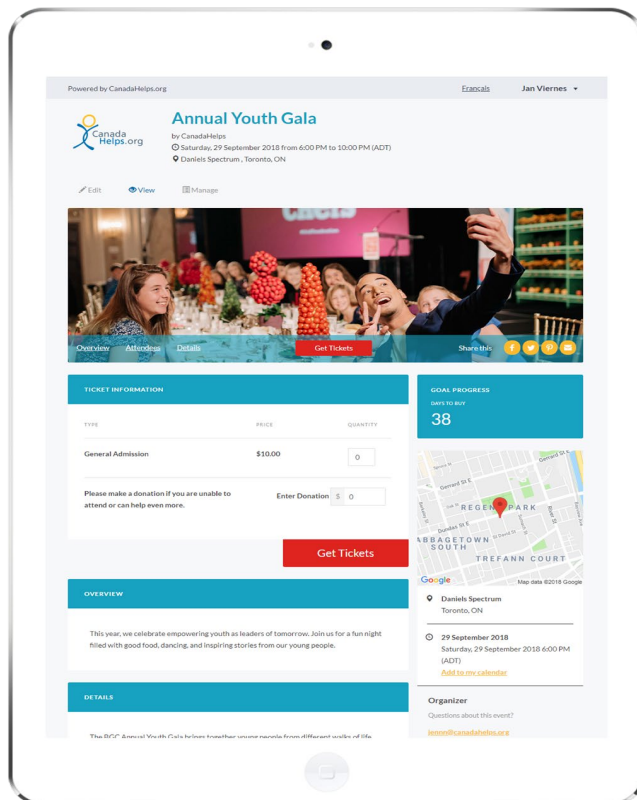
Powered by CanadaHelps.org

Français

Jan Viernes

Canada Helps.org

Annual Youth Gala

by CanadaHelps

Saturday, 29 September 2018 from 6:00 PM to 10:00 PM (ADT)

Daniels Spectrum , Toronto, ON

Edit View Manage

Overview Attendees Details

Get Tickets

Share this

TICKET INFORMATION

| TYPE | PRICE | QUANTITY |
|---|---|---|
| General Admission | $10.00 | 0 |

Please make a donation if you are unable to attend or can help even more.

Enter Donation $ 0

Get Tickets

GOAL PROGRESS

DAYS TO BUY

38

REGENT PARK

CABBAGETOWN SOUTH

TREFANN COURT

Google

Map data ©2018 Google

Daniels Spectrum
Toronto, ON

29 September 2018
Saturday, 29 September 2018 6:00 PM (ADT)
Add to my calendar

OVERVIEW

This year, we celebrate empowering youth as leaders of tomorrow. Join us for a fun night filled with good food, dancing, and inspiring stories from our young people.

DETAILS

The BGC Annual Youth Gala brings together young people from different walks of life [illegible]

Organizer

Questions about this event?

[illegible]@canadahelps.org